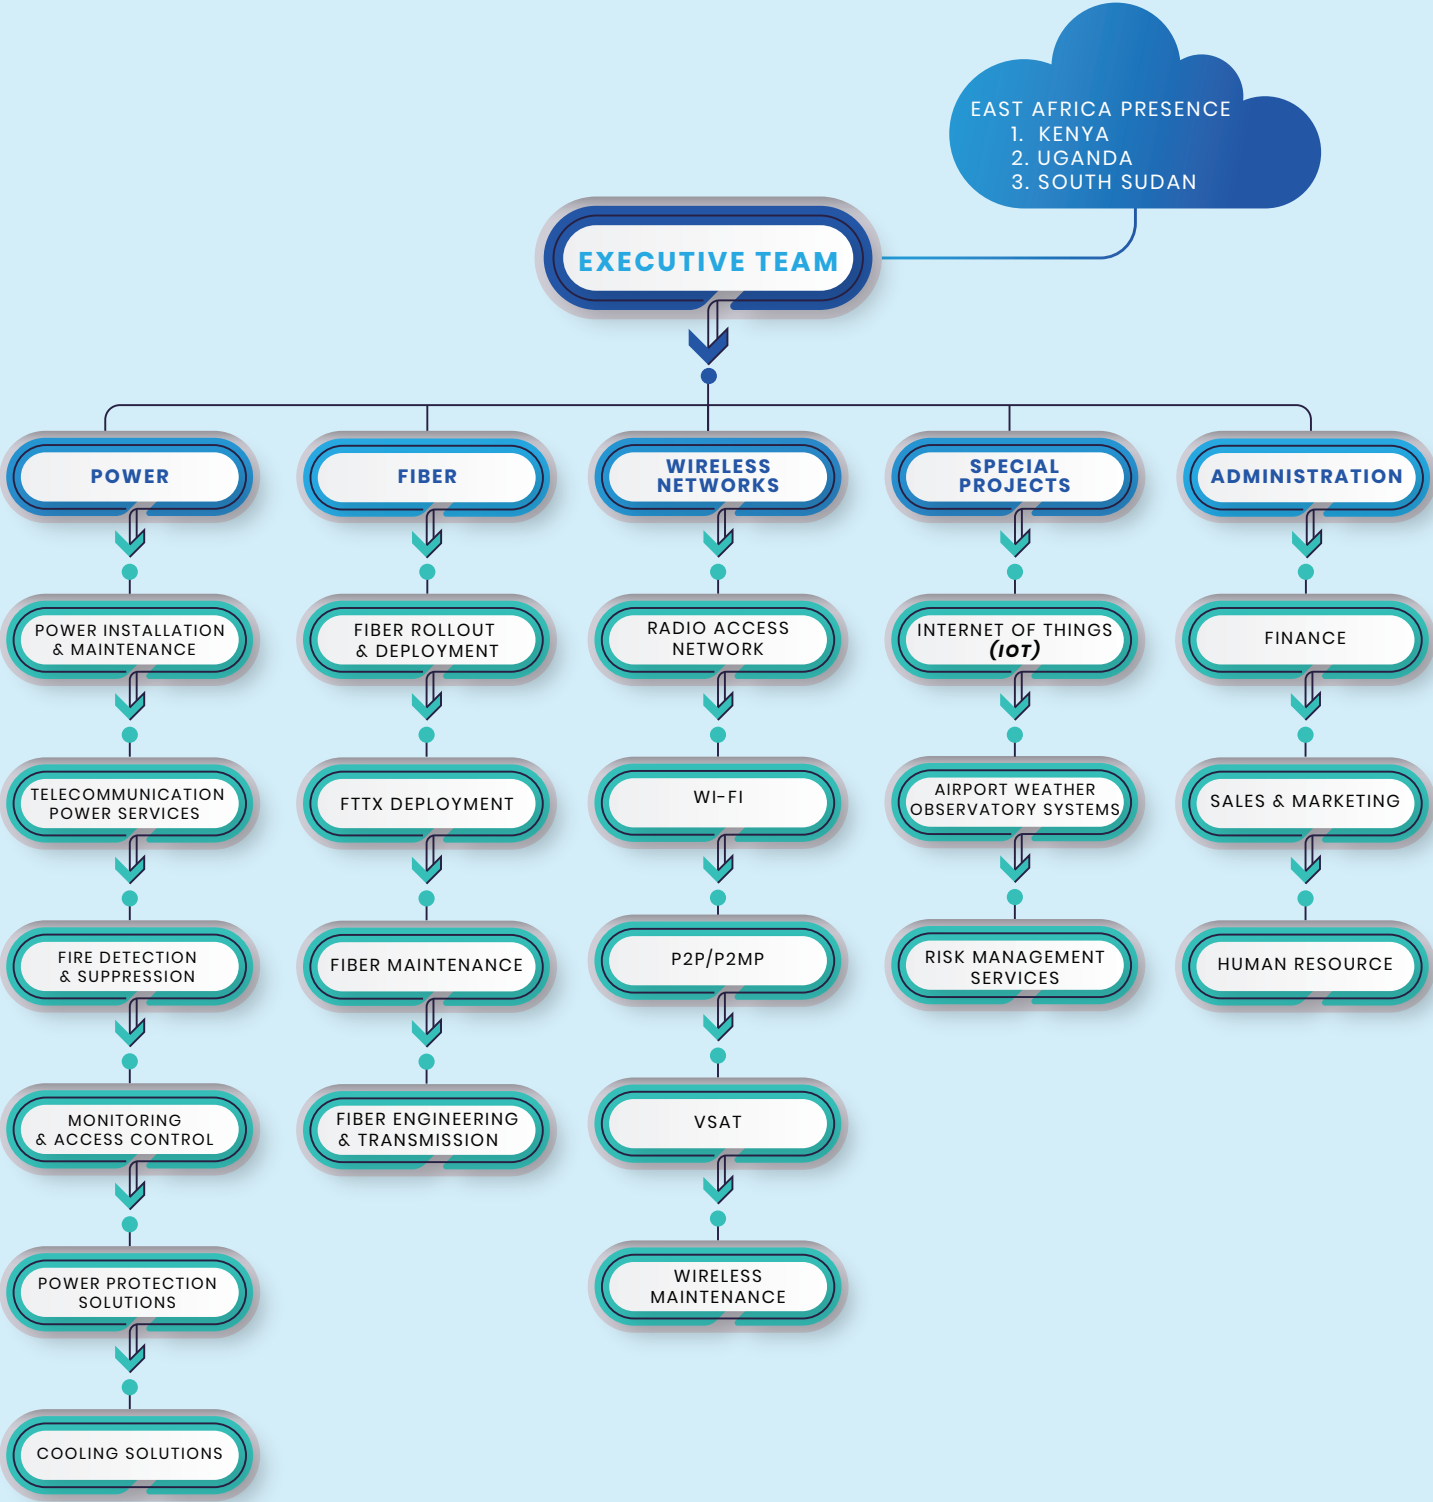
EAST AFRICA PRESENCE
1. KENYA
2. UGANDA
3. SOUTH SUDAN

EXECUTIVE TEAM

POWER

POWER INSTALLATION & MAINTENANCE

TELECOMMUNICATION POWER SERVICES

FIRE DETECTION & SUPPRESSION

MONITORING & ACCESS CONTROL

POWER PROTECTION SOLUTIONS

COOLING SOLUTIONS

FIBER

FIBER ROLLOUT & DEPLOYMENT

FTTX DEPLOYMENT

FIBER MAINTENANCE

FIBER ENGINEERING & TRANSMISSION

WIRELESS NETWORKS

RADIO ACCESS NETWORK

WI-FI

P2P/P2MP

VSAT

WIRELESS MAINTENANCE

SPECIAL PROJECTS

INTERNET OF THINGS (IOT)

AIRPORT WEATHER OBSERVATORY SYSTEMS

RISK MANAGEMENT SERVICES

ADMINISTRATION

FINANCE

SALES & MARKETING

HUMAN RESOURCE